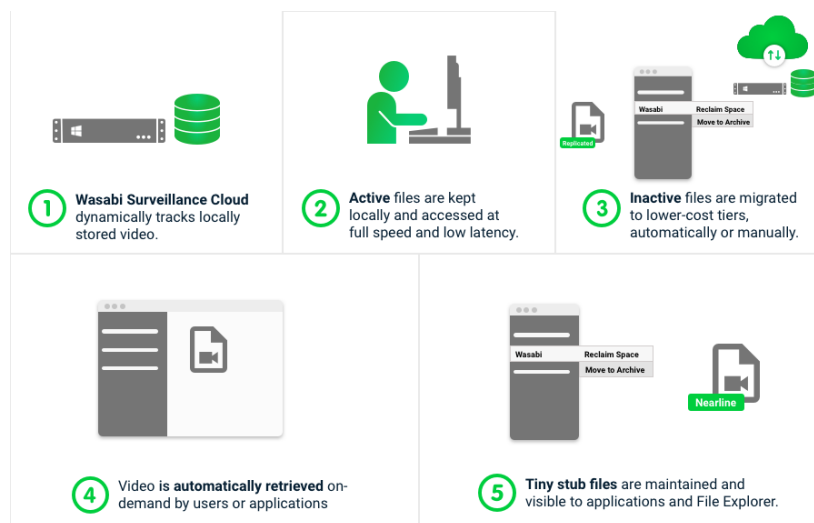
1 **Wasabi Surveillance Cloud** dynamically tracks locally stored video.

2 **Active** files are kept locally and accessed at full speed and low latency.

Replicated

Wasabi | Reclaim Space
Move to Archive

3 **Inactive** files are migrated to lower-cost tiers, automatically or manually.

4 Video is **automatically retrieved** on-demand by users or applications

Wasabi | Reclaim Space
Move to Archive

Nearline

5 **Tiny stub files** are maintained and visible to applications and File Explorer.